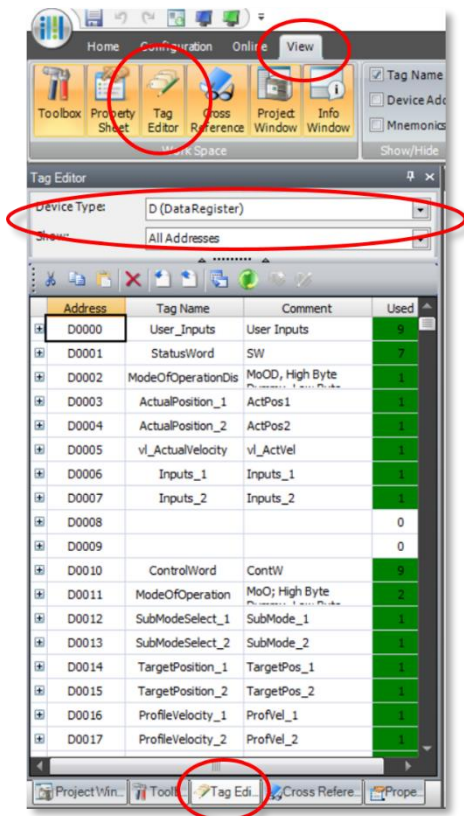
Home Configuration Online View

Toolbox Property Sheet Tag Editor Cross Reference Project Window Info Window

Work Space

Tag Name
Device Add
Mnemonics

Show/Hide

Tag Editor

Device Type: D (DataRegister)
Show: All Addresses

| | Address | Tag Name | Comment | Used |
|---|---|---|---|---|
| ⊞ | D0000 | User_Inputs | User Inputs | 9 |
| ⊞ | D0001 | StatusWord | SW | 7 |
| ⊞ | D0002 | ModeOfOperationDis | MoOD, High Byte | 1 |
| ⊞ | D0003 | ActualPosition_1 | ActPos1 | 1 |
| ⊞ | D0004 | ActualPosition_2 | ActPos2 | 1 |
| ⊞ | D0005 | vl_ActualVelocity | vl_ActVel | 1 |
| ⊞ | D0006 | Inputs_1 | Inputs_1 | 1 |
| ⊞ | D0007 | Inputs_2 | Inputs_2 | 1 |
| ⊞ | D0008 | | | 0 |
| ⊞ | D0009 | | | 0 |
| ⊞ | D0010 | ControlWord | ContW | 9 |
| ⊞ | D0011 | ModeOfOperation | MoO; High Byte | 2 |
| ⊞ | D0012 | SubModeSelect_1 | SubMode_1 | 1 |
| ⊞ | D0013 | SubModeSelect_2 | SubMode_2 | 1 |
| ⊞ | D0014 | TargetPosition_1 | TargetPos_1 | 1 |
| ⊞ | D0015 | TargetPosition_2 | TargetPos_2 | 1 |
| ⊞ | D0016 | ProfileVelocity_1 | ProfVel_1 | 1 |
| ⊞ | D0017 | ProfileVelocity_2 | ProfVel_2 | 1 |

Project Win... Toolb... Tag Edi... Cross Refere... Prope...